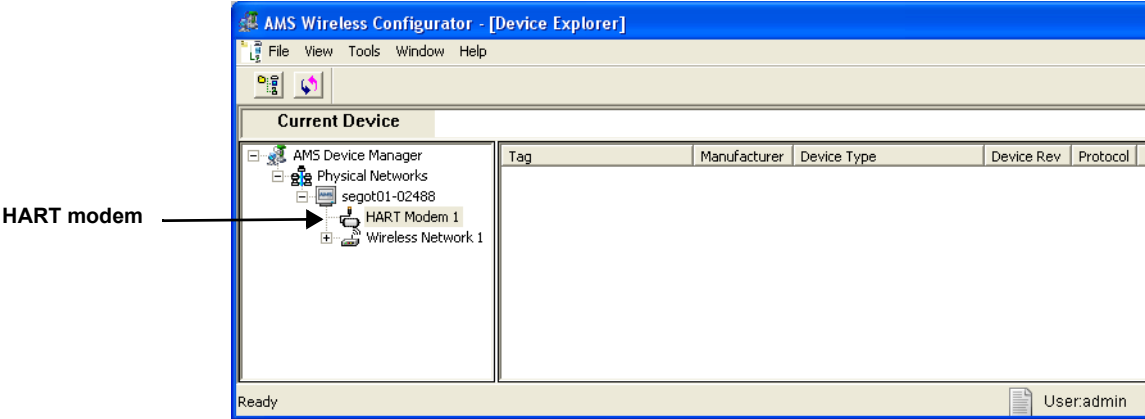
AMS Wireless Configurator - [Device Explorer]

File View Tools Window Help

Current Device

AMS Device Manager
Physical Networks
segot01-02488
HART Modem 1
Wireless Network 1

HART modem

| Tag | Manufacturer | Device Type | Device Rev | Protocol |
|---|---|---|---|---|

Ready

User:admin